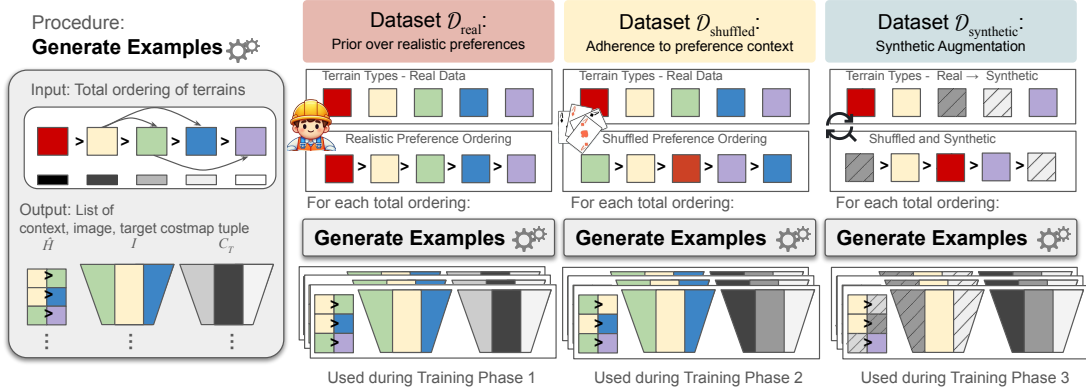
Procedure:
Generate Examples

Input: Total ordering of terrains

> > > >

Output: List of context, image, target costmap tuple
$\hat{H}$ $I$ $C_T$

Dataset $\mathcal{D}_{\text{real}}$:
Prior over realistic preferences

Terrain Types - Real Data

Realistic Preference Ordering

> > > >

For each total ordering:

Generate Examples

Used during Training Phase 1

Dataset $\mathcal{D}_{\text{shuffled}}$:
Adherence to preference context

Terrain Types - Real Data

Shuffled Preference Ordering

> > > >

For each total ordering:

Generate Examples

Used during Training Phase 2

Dataset $\mathcal{D}_{\text{synthetic}}$:
Synthetic Augmentation

Terrain Types - Real → Synthetic

Shuffled and Synthetic

> > > >

For each total ordering:

Generate Examples

Used during Training Phase 3